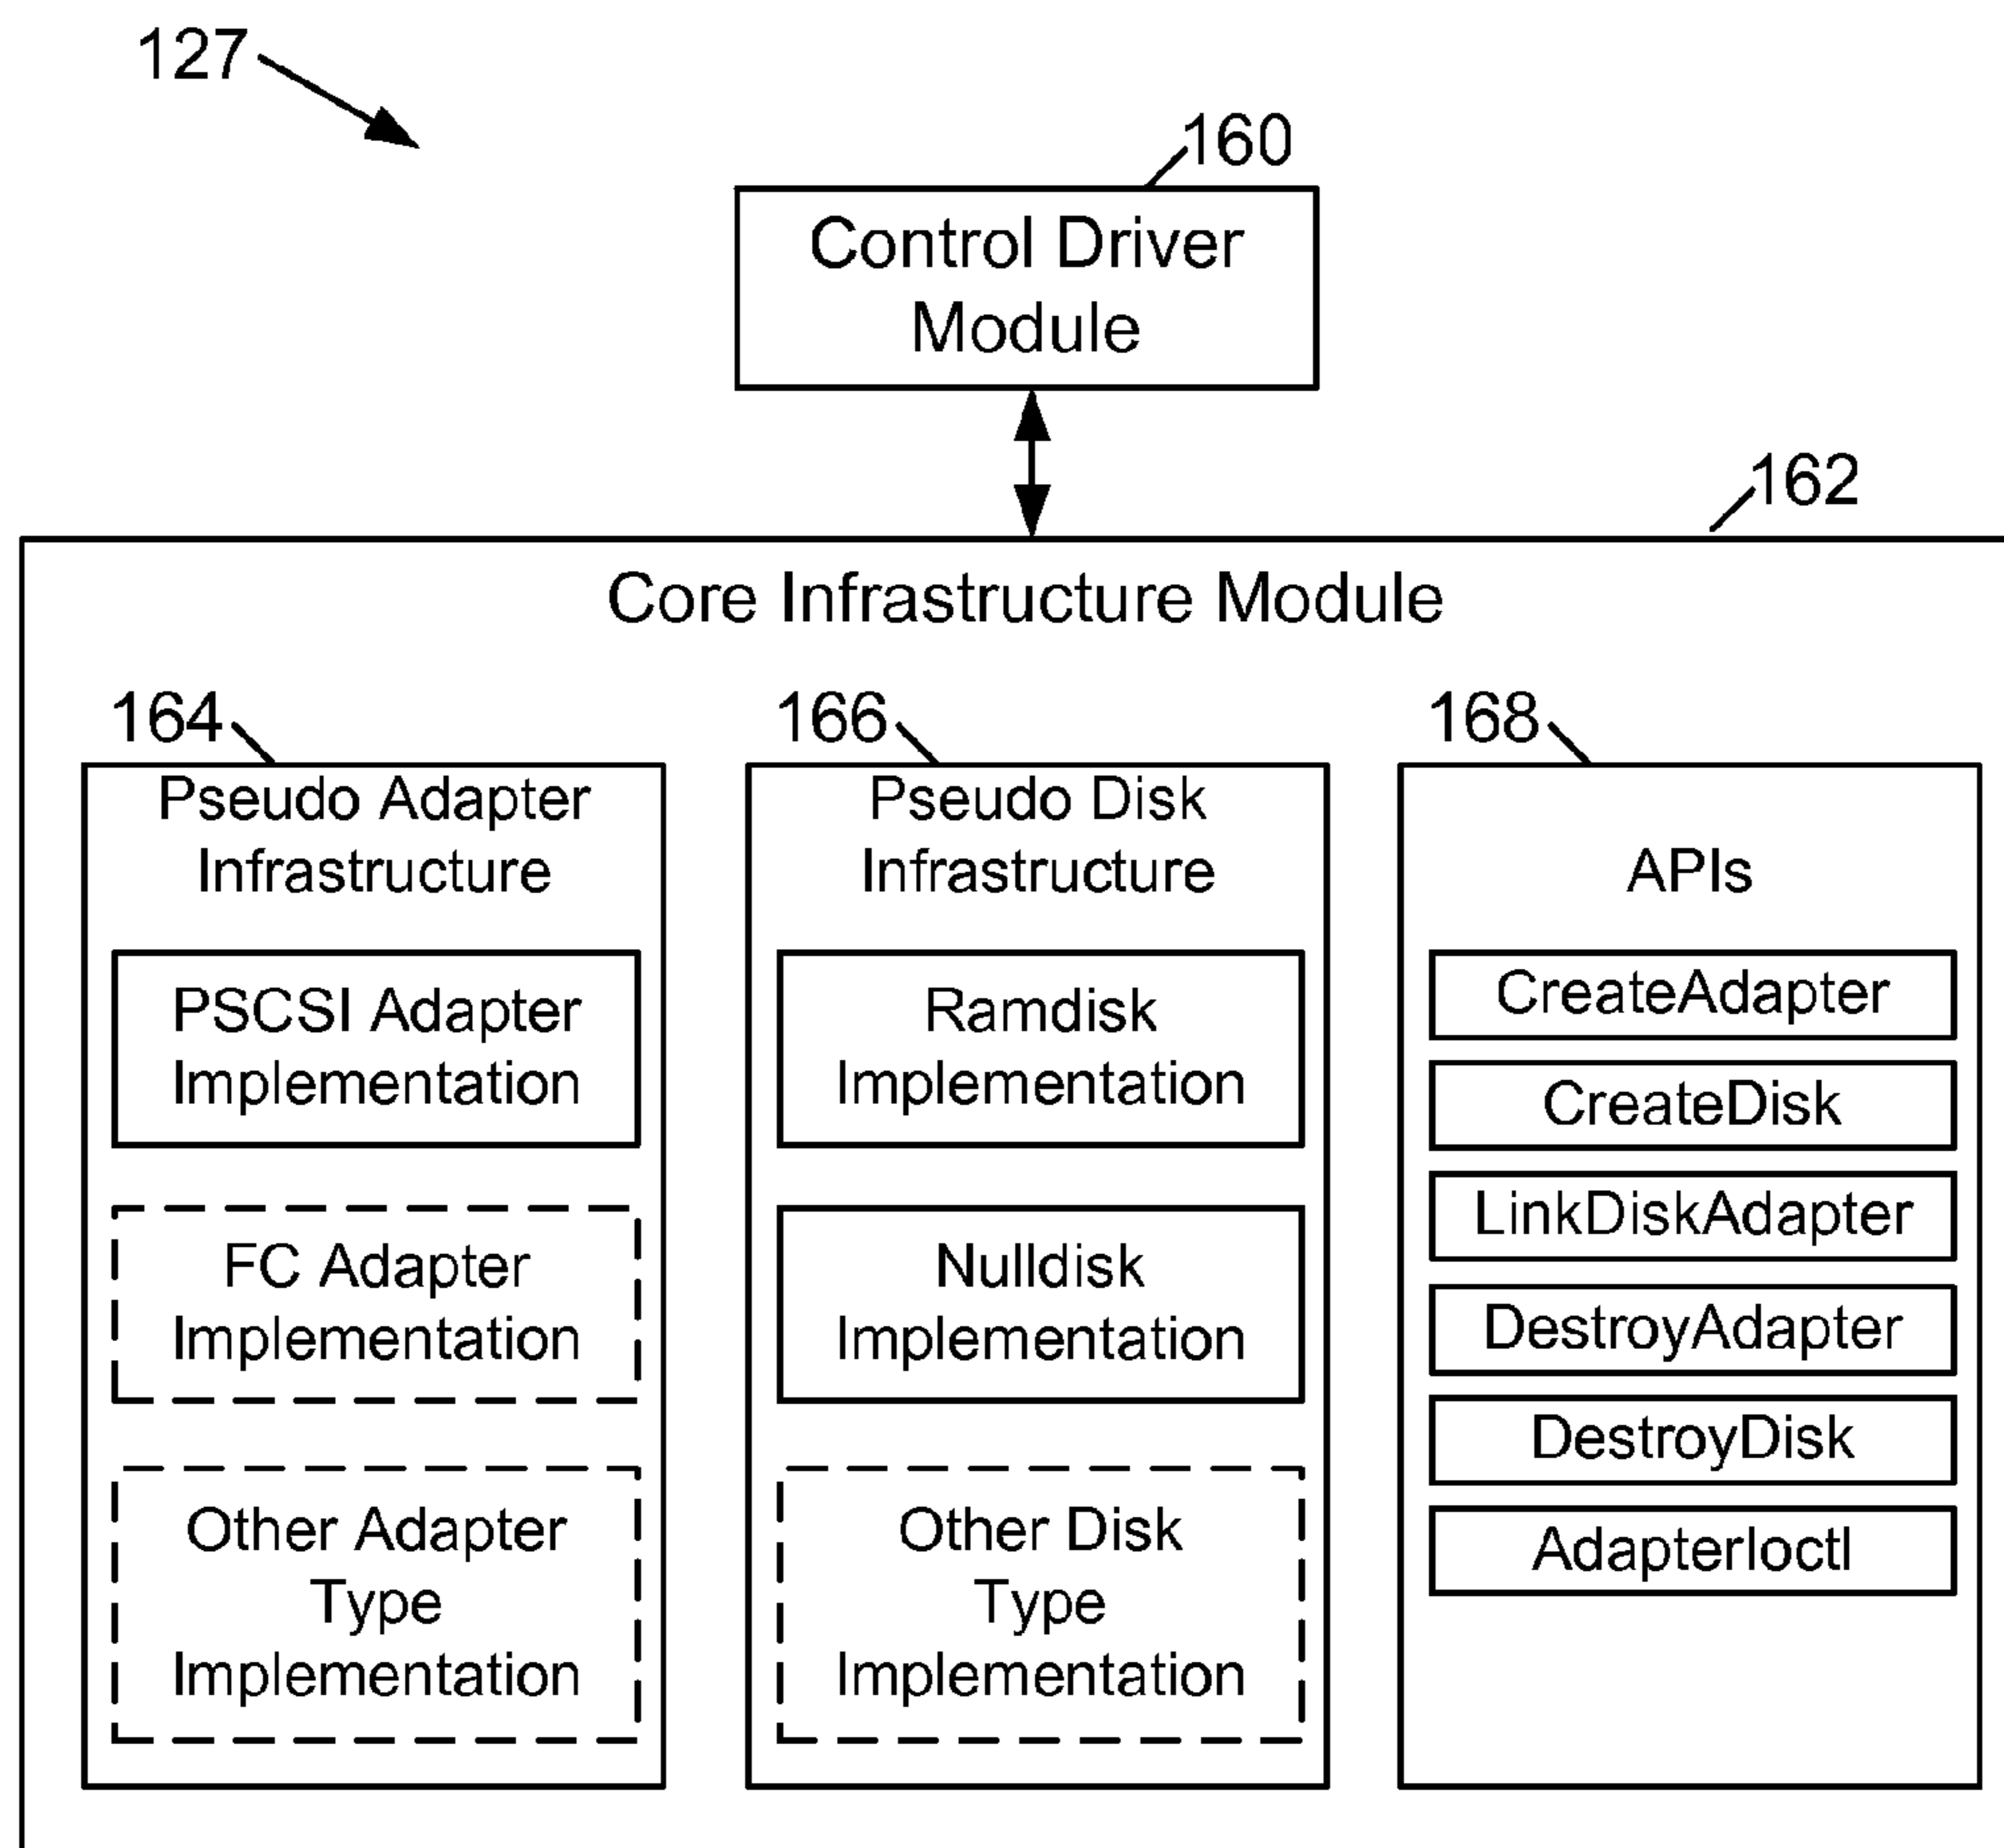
127

160

Control Driver Module

162

Core Infrastructure Module

164

Pseudo Adapter Infrastructure

PSCSI Adapter Implementation

FC Adapter Implementation

Other Adapter Type Implementation

166

Pseudo Disk Infrastructure

Ramdisk Implementation

Nulldisk Implementation

Other Disk Type Implementation

168

APIs

CreateAdapter

CreateDisk

LinkDiskAdapter

DestroyAdapter

DestroyDisk

AdapterIoctl